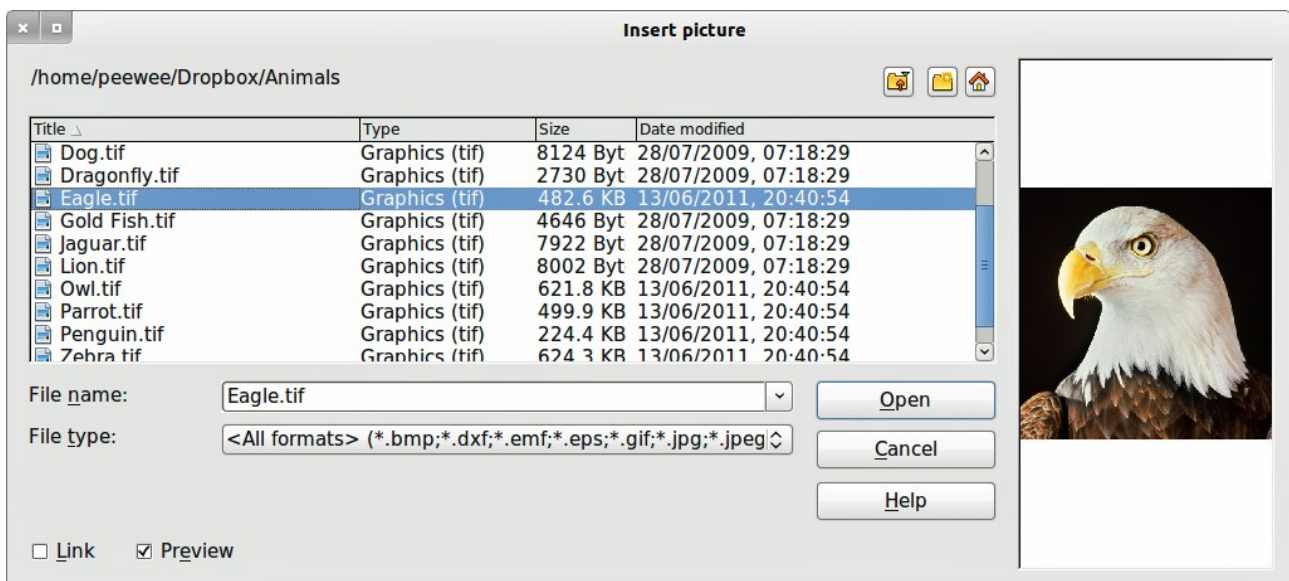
Insert picture

/home/peewee/Dropbox/Animals

| Title | Type | Size | Date modified |
|---|---|---|---|
| Dog.tif | Graphics (tif) | 8124 Byt | 28/07/2009, 07:18:29 |
| Dragonfly.tif | Graphics (tif) | 2730 Byt | 28/07/2009, 07:18:29 |
| Eagle.tif | Graphics (tif) | 482.6 KB | 13/06/2011, 20:40:54 |
| Gold Fish.tif | Graphics (tif) | 4646 Byt | 28/07/2009, 07:18:29 |
| Jaguar.tif | Graphics (tif) | 7922 Byt | 28/07/2009, 07:18:29 |
| Lion.tif | Graphics (tif) | 8002 Byt | 28/07/2009, 07:18:29 |
| Owl.tif | Graphics (tif) | 621.8 KB | 13/06/2011, 20:40:54 |
| Parrot.tif | Graphics (tif) | 499.9 KB | 13/06/2011, 20:40:54 |
| Penguin.tif | Graphics (tif) | 224.4 KB | 13/06/2011, 20:40:54 |
| Zebra.tif | Graphics (tif) | 624.3 KB | 13/06/2011, 20:40:54 |

File name: Eagle.tif

File type: <All formats> (*.bmp;*.dxf;*.emf;*.eps;*.gif;*.jpg;*.jpeg

Open

Cancel

Help

Link

Preview